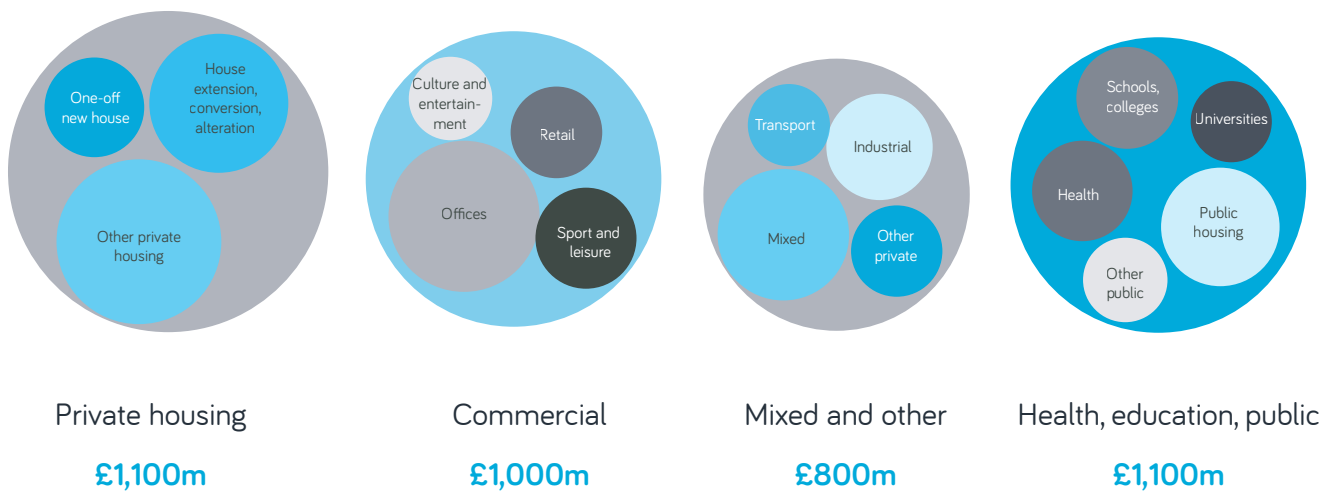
One-off new house

House extension, conversion, alteration

Other private housing

Private housing

£1,100m

Culture and entertainment

Retail

Offices

Sport and leisure

Commercial

£1,000m

Transport

Industrial

Mixed

Other private

Mixed and other

£800m

Schools, colleges

Universities

Health

Public housing

Other public

Health, education, public

£1,100m